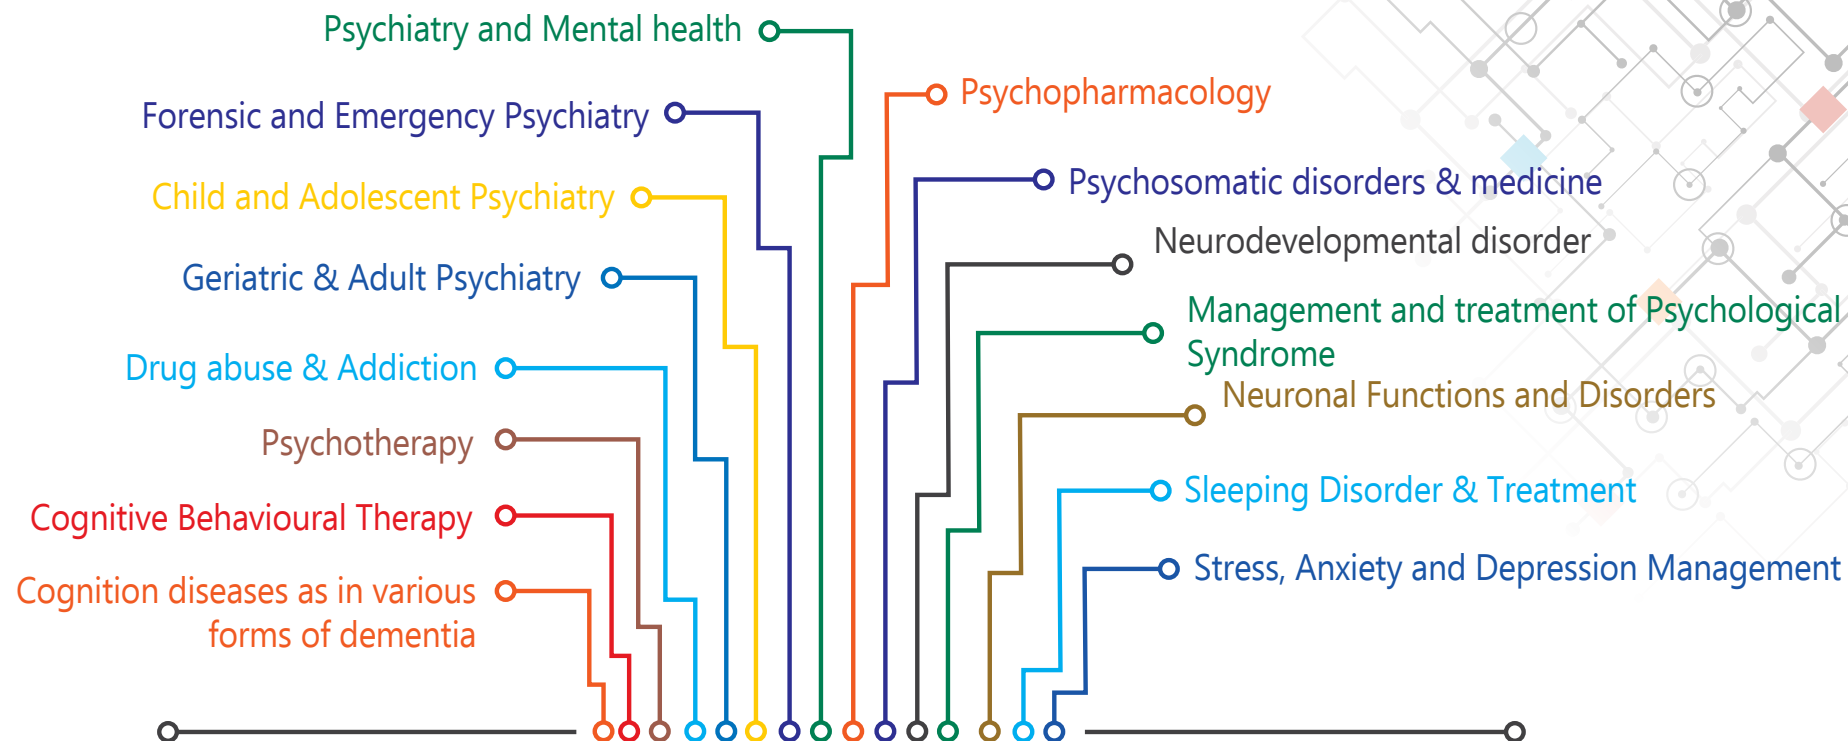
Psychiatry and Mental health

Forensic and Emergency Psychiatry

Child and Adolescent Psychiatry

Geriatric & Adult Psychiatry

Drug abuse & Addiction

Psychotherapy

Cognitive Behavioural Therapy

Cognition diseases as in various forms of dementia

Psychopharmacology

Psychosomatic disorders & medicine

Neurodevelopmental disorder

Management and treatment of Psychological Syndrome

Neuronal Functions and Disorders

Sleeping Disorder & Treatment

Stress, Anxiety and Depression Management